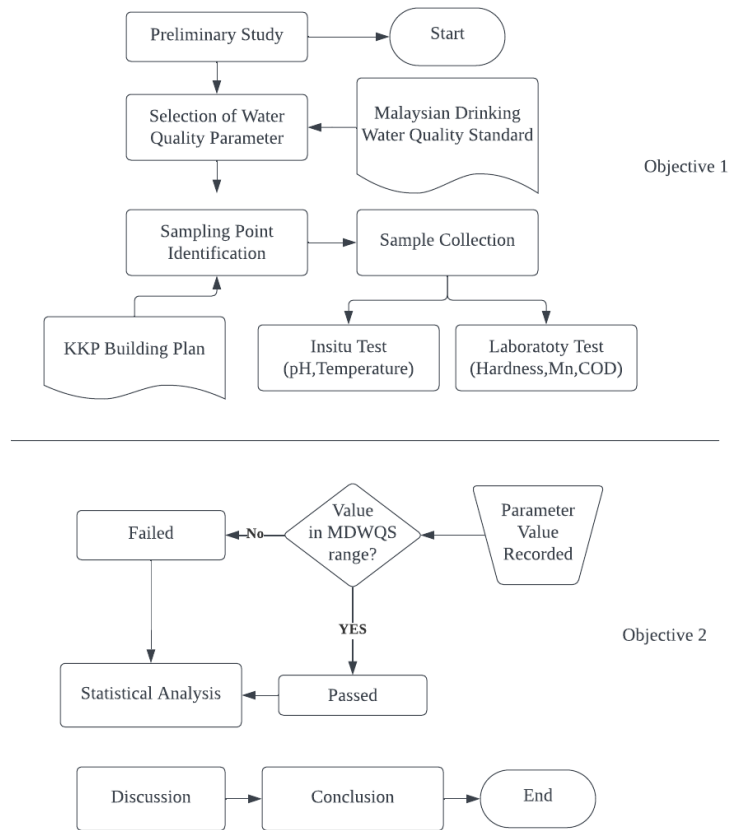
Preliminary Study

Start

Selection of Water Quality Parameter

Malaysian Drinking Water Quality Standard

Objective 1

Sampling Point Identification

Sample Collection

KKP Building Plan

Insitu Test (pH,Temperature)

Laboratoty Test (Hardness,Mn,COD)

Failed

No

Value in MDWQS range?

Parameter Value Recorded

YES

Objective 2

Statistical Analysis

Passed

Discussion

Conclusion

End